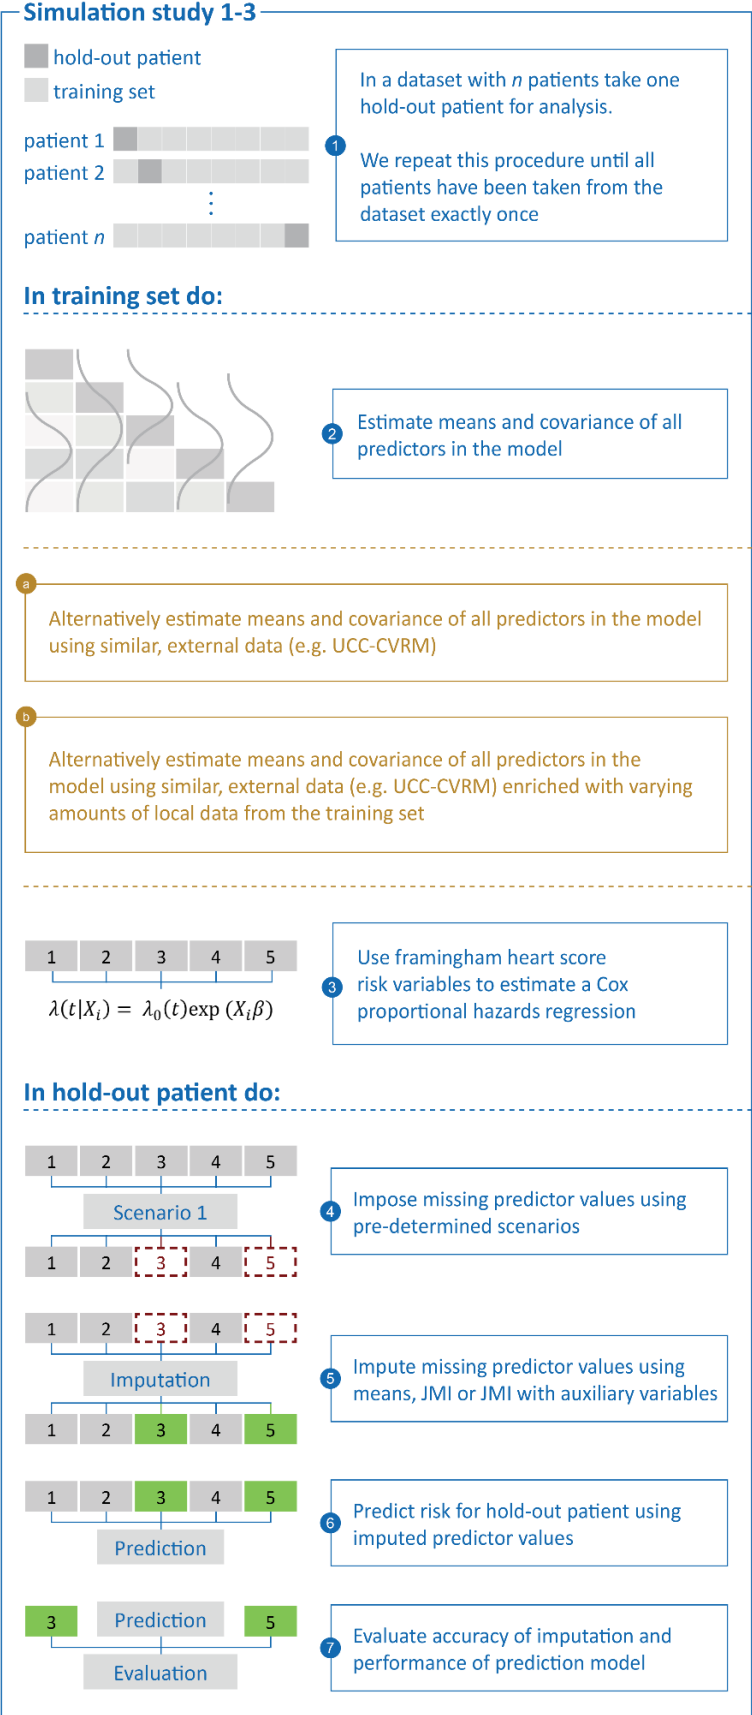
Simulation study 1-3

hold-out patient
training set

patient 1
patient 2
⋮
patient $n$

1
In a dataset with $n$ patients take one hold-out patient for analysis.

We repeat this procedure until all patients have been taken from the dataset exactly once

In training set do:

2
Estimate means and covariance of all predictors in the model

a
Alternatively estimate means and covariance of all predictors in the model using similar, external data (e.g. UCC-CVRM)

b
Alternatively estimate means and covariance of all predictors in the model using similar, external data (e.g. UCC-CVRM) enriched with varying amounts of local data from the training set

1 2 3 4 5

$\lambda(t|X_i) = \lambda_0(t)\exp(X_i\beta)$

3
Use framingham heart score risk variables to estimate a Cox proportional hazards regression

In hold-out patient do:

1 2 3 4 5
Scenario 1
1 2 3 4 5

4
Impose missing predictor values using pre-determined scenarios

1 2 3 4 5
Imputation
1 2 3 4 5

5
Impute missing predictor values using means, JMI or JMI with auxiliary variables

1 2 3 4 5
Prediction

6
Predict risk for hold-out patient using imputed predictor values

3 Prediction 5
Evaluation

7
Evaluate accuracy of imputation and performance of prediction model